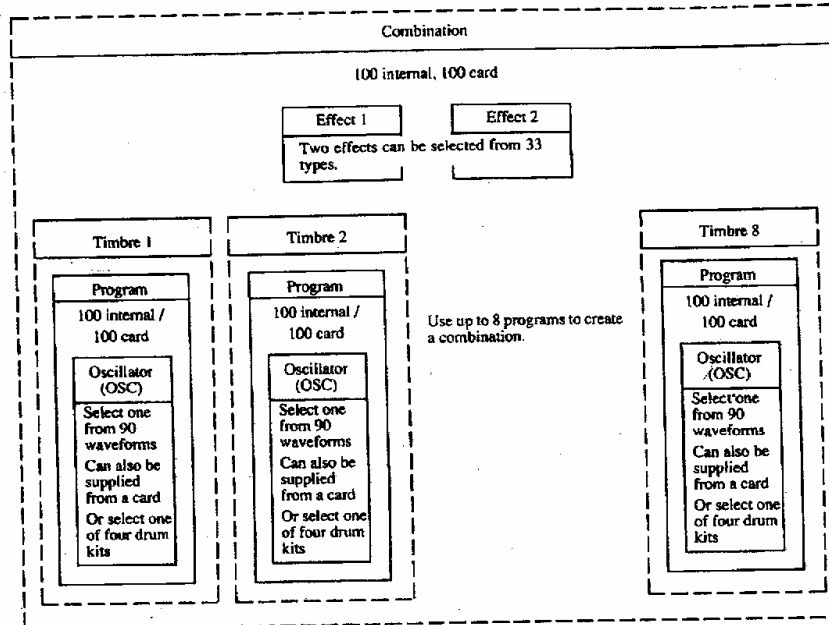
Combination

100 internal, 100 card

Effect 1

Effect 2

Two effects can be selected from 33 types.

Timbre 1

Program

100 internal / 100 card

Oscillator (OSC)

Select one from 90 waveforms

Can also be supplied from a card

Or select one of four drum kits

Timbre 2

Program

100 internal / 100 card

Oscillator (OSC)

Select one from 90 waveforms

Can also be supplied from a card

Or select one of four drum kits

Use up to 8 programs to create a combination.

Timbre 8

Program

100 internal / 100 card

Oscillator (OSC)

Select one from 90 waveforms

Can also be supplied from a card

Or select one of four drum kits